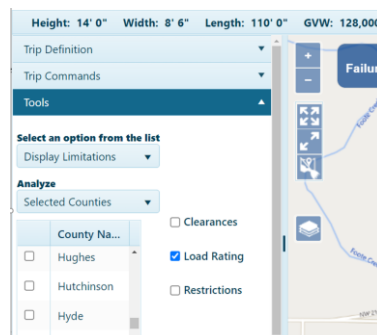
Height: 14' 0" Width: 8' 6" Length: 110' 0" GVW: 128,000

Trip Definition

Trip Commands

Tools

Select an option from the list

Display Limitations

Analyze

Selected Counties

| | County Na... |
|---|---|
| ☐ | Hughes |
| ☐ | Hutchinson |
| ☐ | Hyde |

☐ Clearances

☑ Load Rating

☐ Restrictions

+

−

Failur